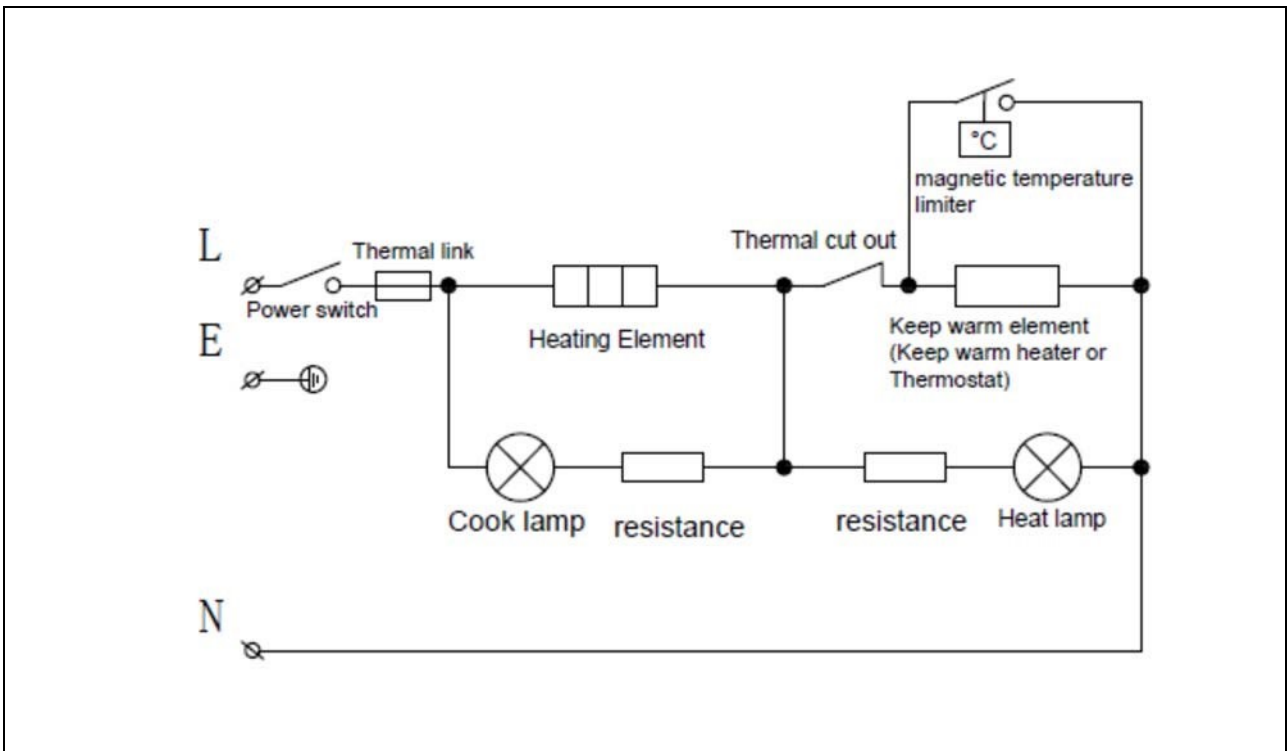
°C

magnetic temperature limiter

L

Thermal link

Thermal cut out

Power switch

Heating Element

Keep warm element (Keep warm heater or Thermostat)

E

Cook lamp

resistance

resistance

Heat lamp

N